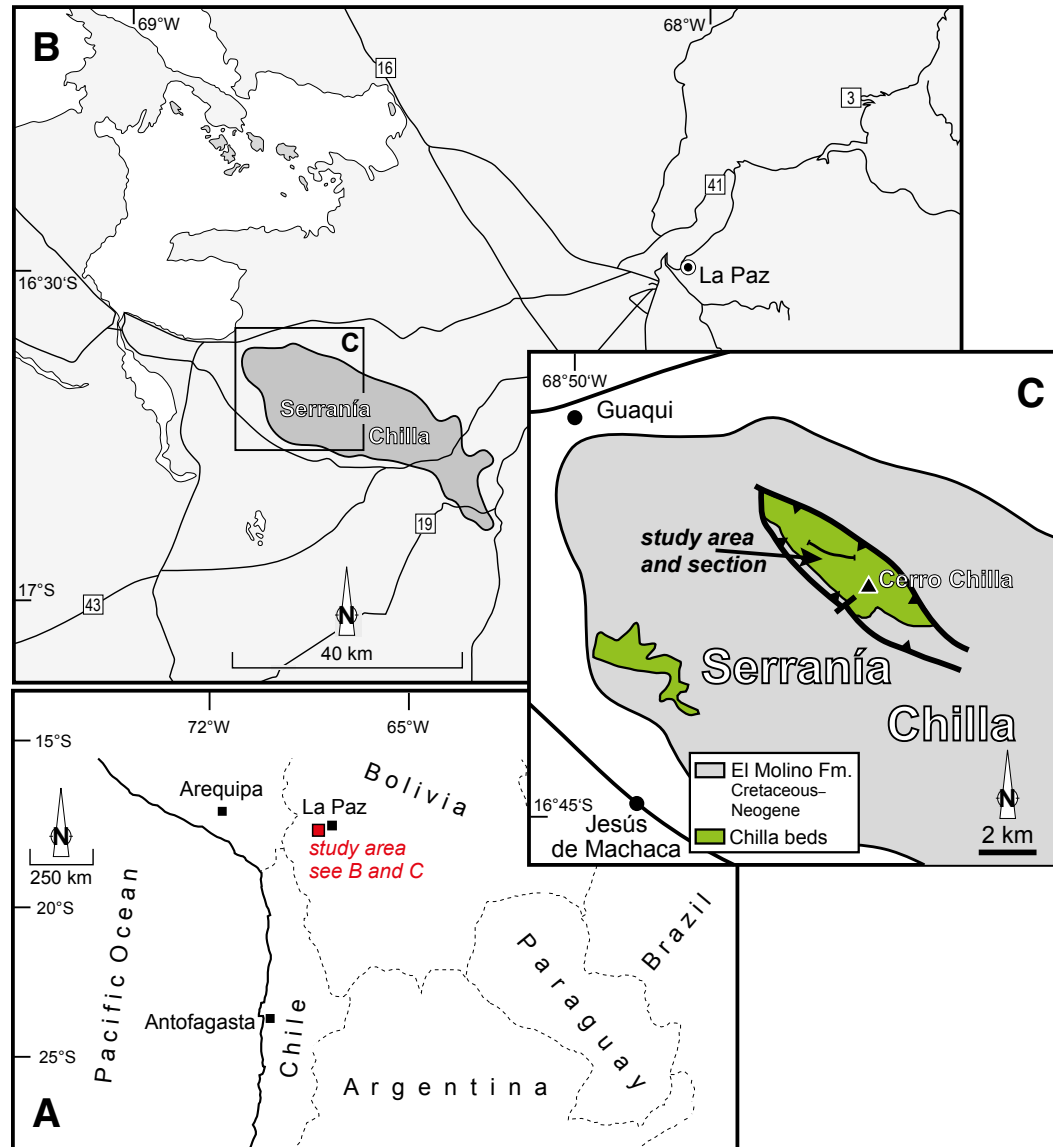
B

69°W

68°W

16

3

41

La Paz

16°30'S

C

Serranía

Chilla

19

17°S

43

N

40 km

C

68°50'W

Guaqui

study area and section

Cerro Chilla

Serranía

Chilla

El Molino Fm. Cretaceous–Neogene

Chilla beds

16°45'S

Jesús de Machaca

N

2 km

72°W

65°W

15°S

Arequipa

La Paz

Bolivia

N

250 km

study area see B and C

20°S

Pacific Ocean

Brazil

Paraguay

Antofagasta

Chile

25°S

Argentina

A